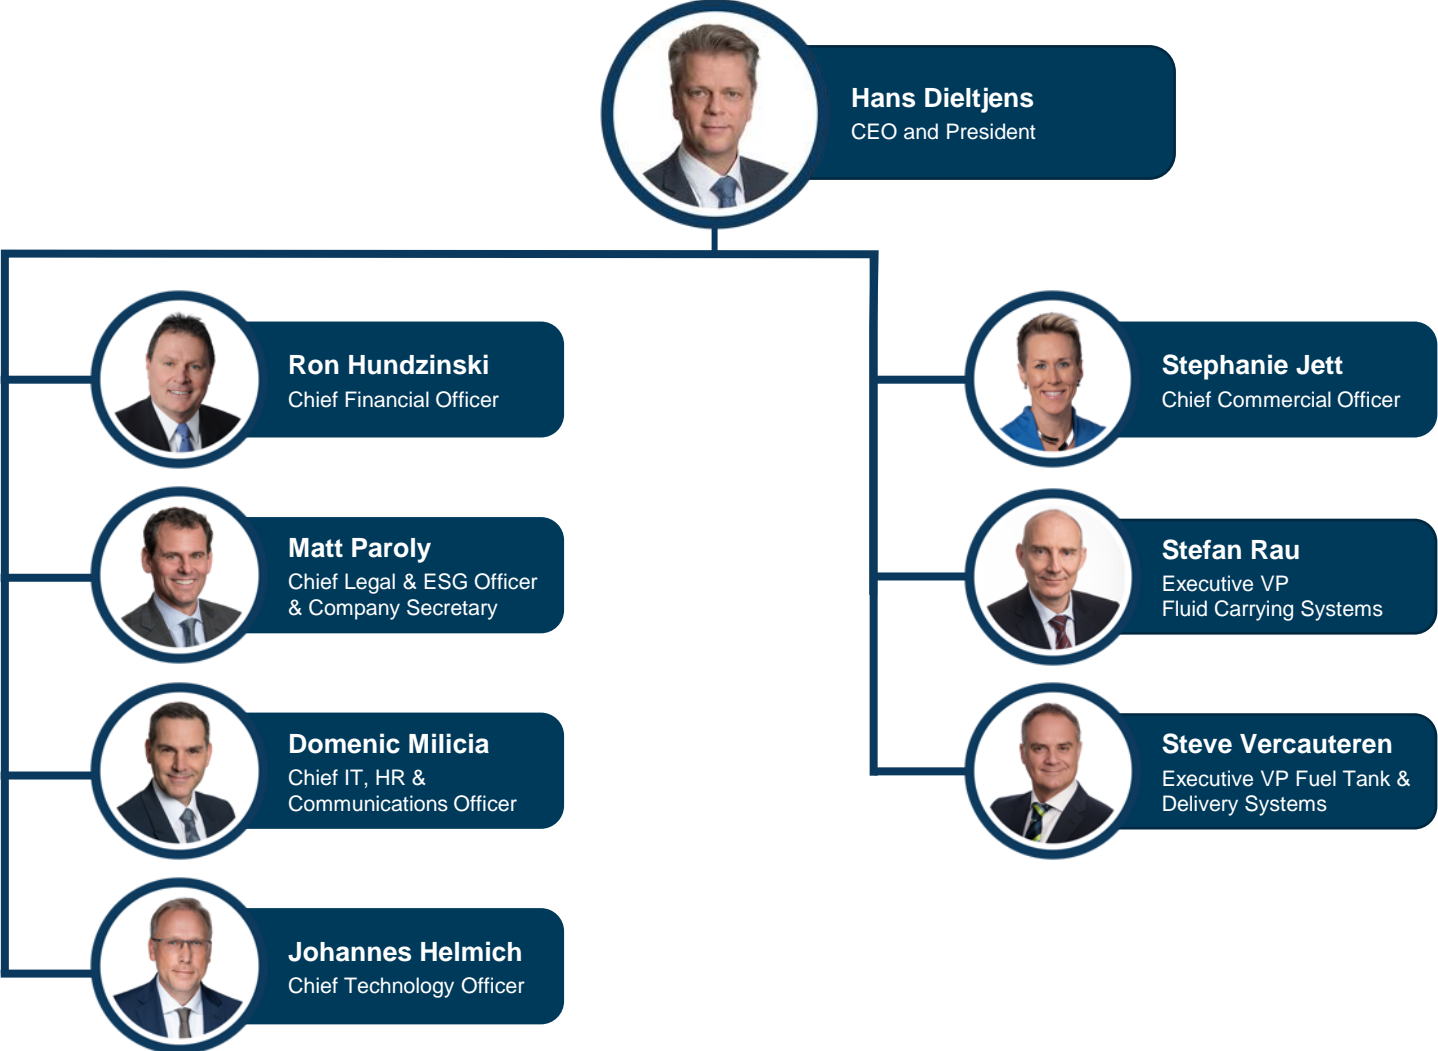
Hans Dieltjens
CEO and President

Ron Hundzinski
Chief Financial Officer

Matt Paroly
Chief Legal & ESG Officer & Company Secretary

Domenic Milicia
Chief IT, HR & Communications Officer

Johannes Helmich
Chief Technology Officer

Stephanie Jett
Chief Commercial Officer

Stefan Rau
Executive VP Fluid Carrying Systems

Steve Vercauteren
Executive VP Fuel Tank & Delivery Systems